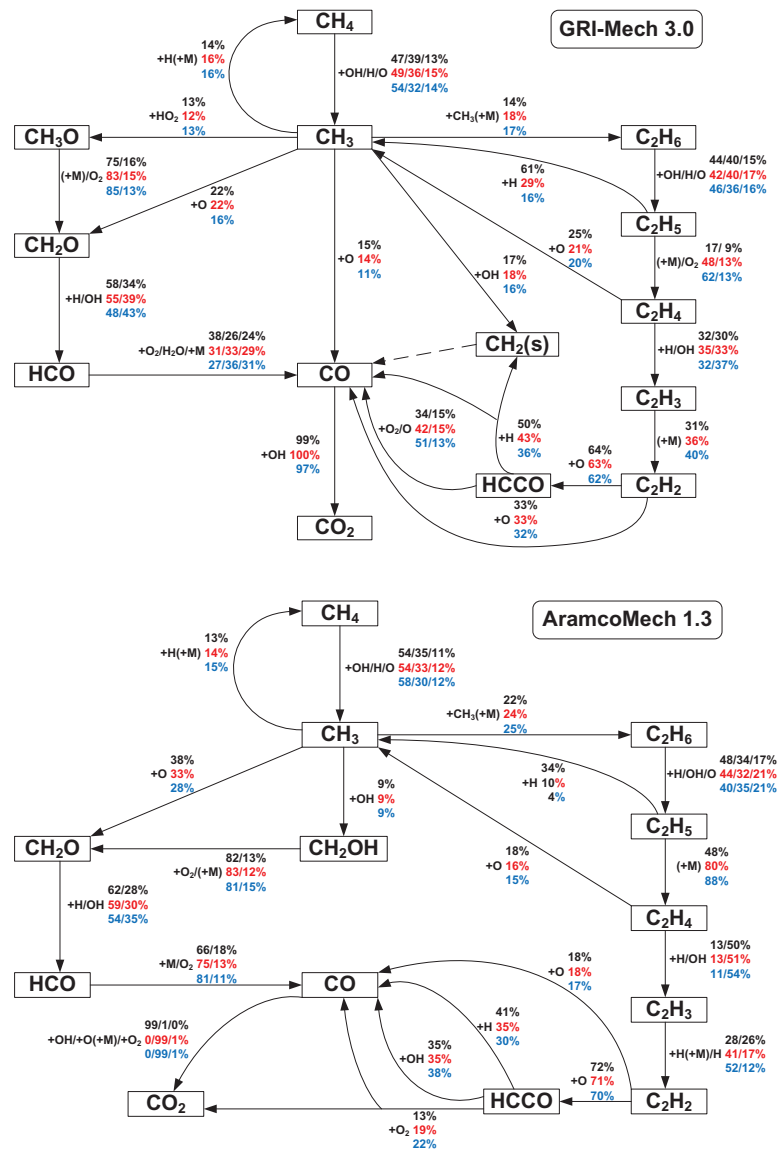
GRI-Mech 3.0

$CH_4$

14%
+H(+M) 16%
16%

47/39/13%
+OH/H/O 49/36/15%
54/32/14%

13%
$+HO_2$ 12%
13%

$CH_3O$

$CH_3$

14%
$+CH_3(+M)$ 18%
17%

$C_2H_6$

75/16%
$(+M)/O_2$ 83/15%
85/13%

22%
+O 22%
16%

61%
+H 29%
16%

44/40/15%
+OH/H/O 42/40/17%
46/36/16%

$C_2H_5$

$CH_2O$

15%
+O 14%
11%

17%
+OH 18%
16%

25%
+O 21%
20%

17/ 9%
$(+M)/O_2$ 48/13%
62/13%

$C_2H_4$

58/34%
+H/OH 55/39%
48/43%

38/26/24%
$+O_2/H_2O/+M$ 31/33/29%
27/36/31%

$CH_2(s)$

32/30%
+H/OH 35/33%
32/37%

HCO

CO

$C_2H_3$

34/15%
$+O_2/O$ 42/15%
51/13%

50%
+H 43%
36%

31%
(+M) 36%
40%

99%
+OH 100%
97%

64%
+O 63%
62%

HCCO

$C_2H_2$

33%
+O 33%
32%

$CO_2$

AramcoMech 1.3

$CH_4$

13%
+H(+M) 14%
15%

54/35/11%
+OH/H/O 54/33/12%
58/30/12%

22%
$+CH_3(+M)$ 24%
25%

$CH_3$

$C_2H_6$

38%
+O 33%
28%

9%
+OH 9%
9%

34%
+H 10%
4%

48/34/17%
+H/OH/O 44/32/21%
40/35/21%

$C_2H_5$

$CH_2O$

$CH_2OH$

82/13%
$+O_2/(+M)$ 83/12%
81/15%

18%
+O 16%
15%

48%
(+M) 80%
88%

62/28%
+H/OH 59/30%
54/35%

$C_2H_4$

66/18%
$+M/O_2$ 75/13%
81/11%

18%
+O 18%
17%

13/50%
+H/OH 13/51%
11/54%

HCO

CO

$C_2H_3$

99/1/0%
$+OH/+O(+M)/+O_2$ 0/99/1%
0/99/1%

41%
+H 35%
30%

35%
+OH 35%
38%

28/26%
+H(+M)/H 41/17%
52/12%

72%
+O 71%
70%

$CO_2$

HCCO

$C_2H_2$

13%
$+O_2$ 19%
22%